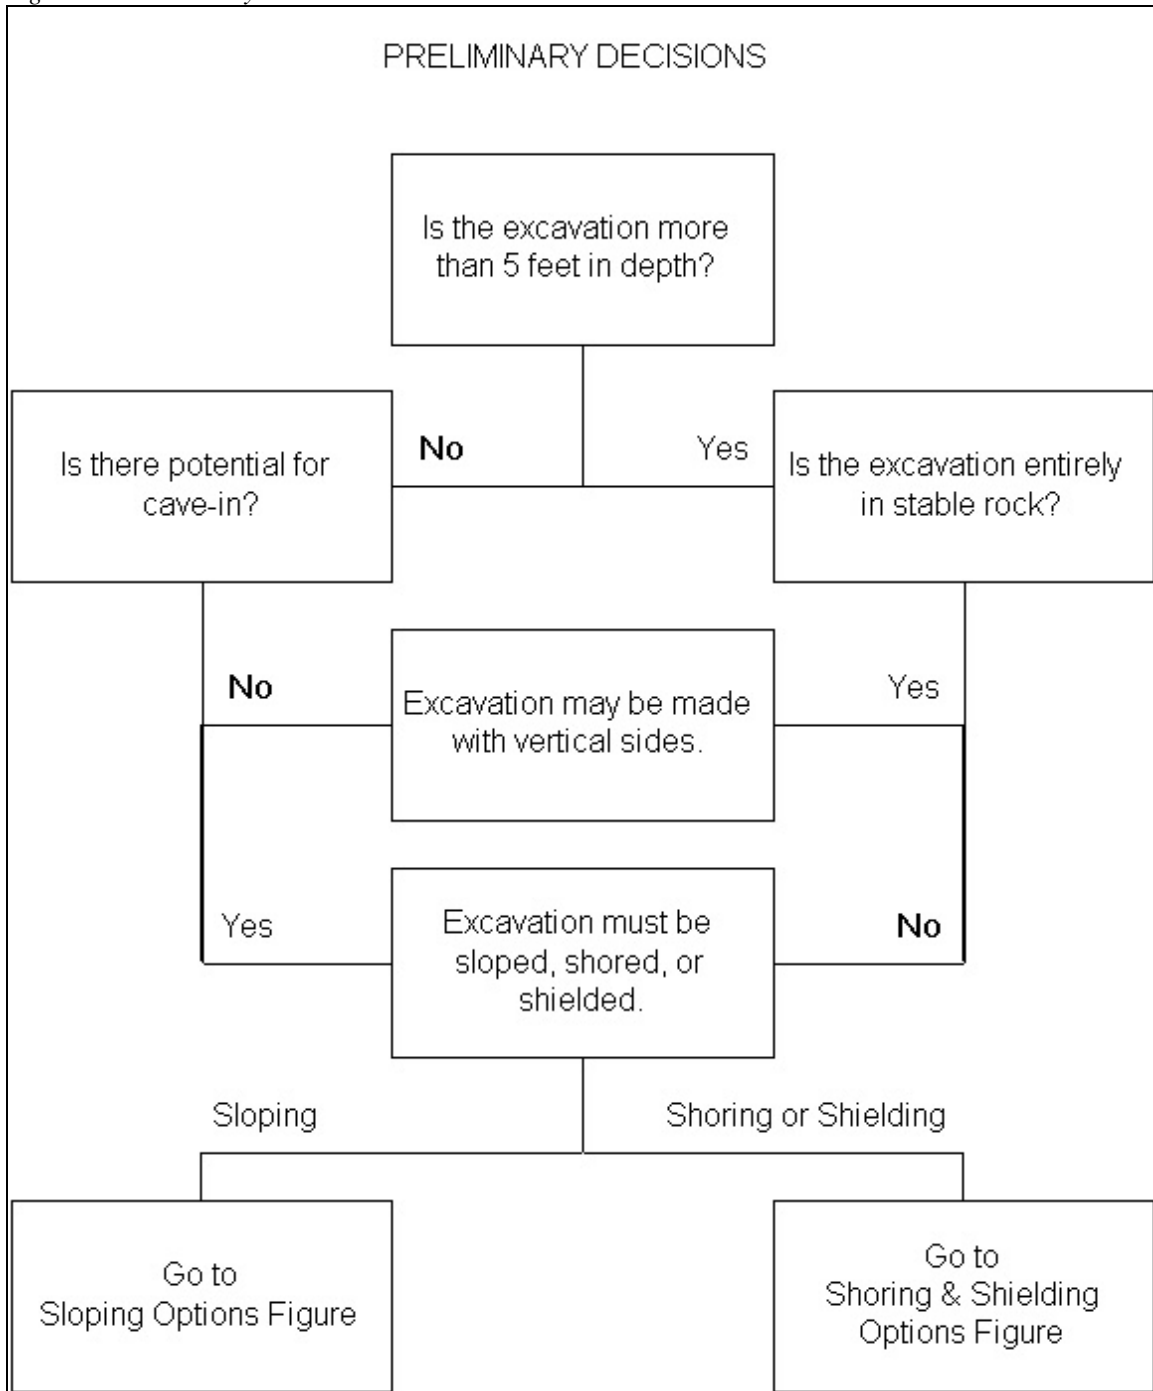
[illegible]

PRELIMINARY DECISIONS

Is the excavation more than 5 feet in depth?

No

Yes

Is there potential for cave-in?

Is the excavation entirely in stable rock?

No

Yes

Excavation may be made with vertical sides.

Yes

No

Excavation must be sloped, shored, or shielded.

Sloping

Shoring or Shielding

Go to Sloping Options Figure

Go to Shoring & Shielding Options Figure